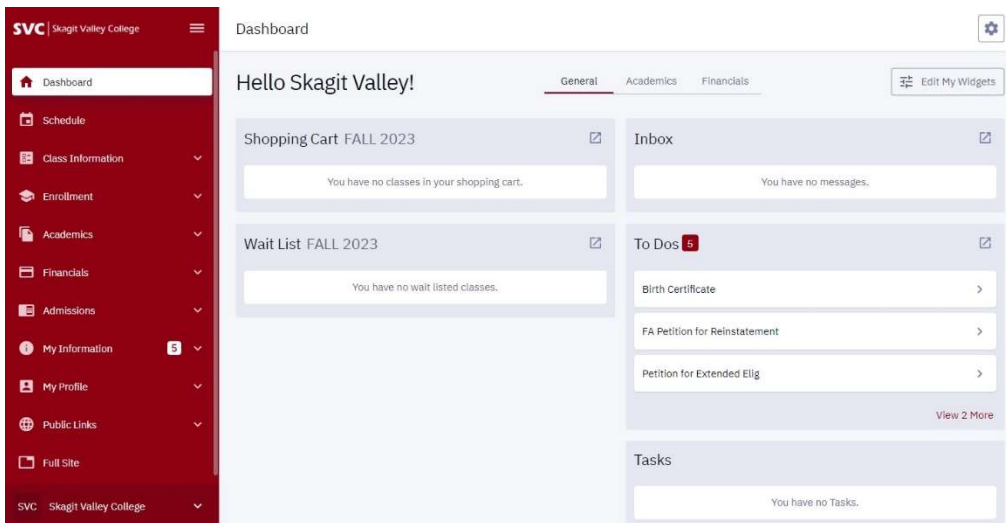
SVC | Skagit Valley College

Dashboard

Schedule

Class Information

Enrollment

Academics

Financials

Admissions

My Information 5

My Profile

Public Links

Full Site

SVC Skagit Valley College

Dashboard

Hello Skagit Valley!

General Academics Financials

Edit My Widgets

Shopping Cart FALL 2023

You have no classes in your shopping cart.

Wait List FALL 2023

You have no wait listed classes.

Inbox

You have no messages.

To Dos 5

Birth Certificate

FA Petition for Reinstatement

Petition for Extended Elig

View 2 More

Tasks

You have no Tasks.